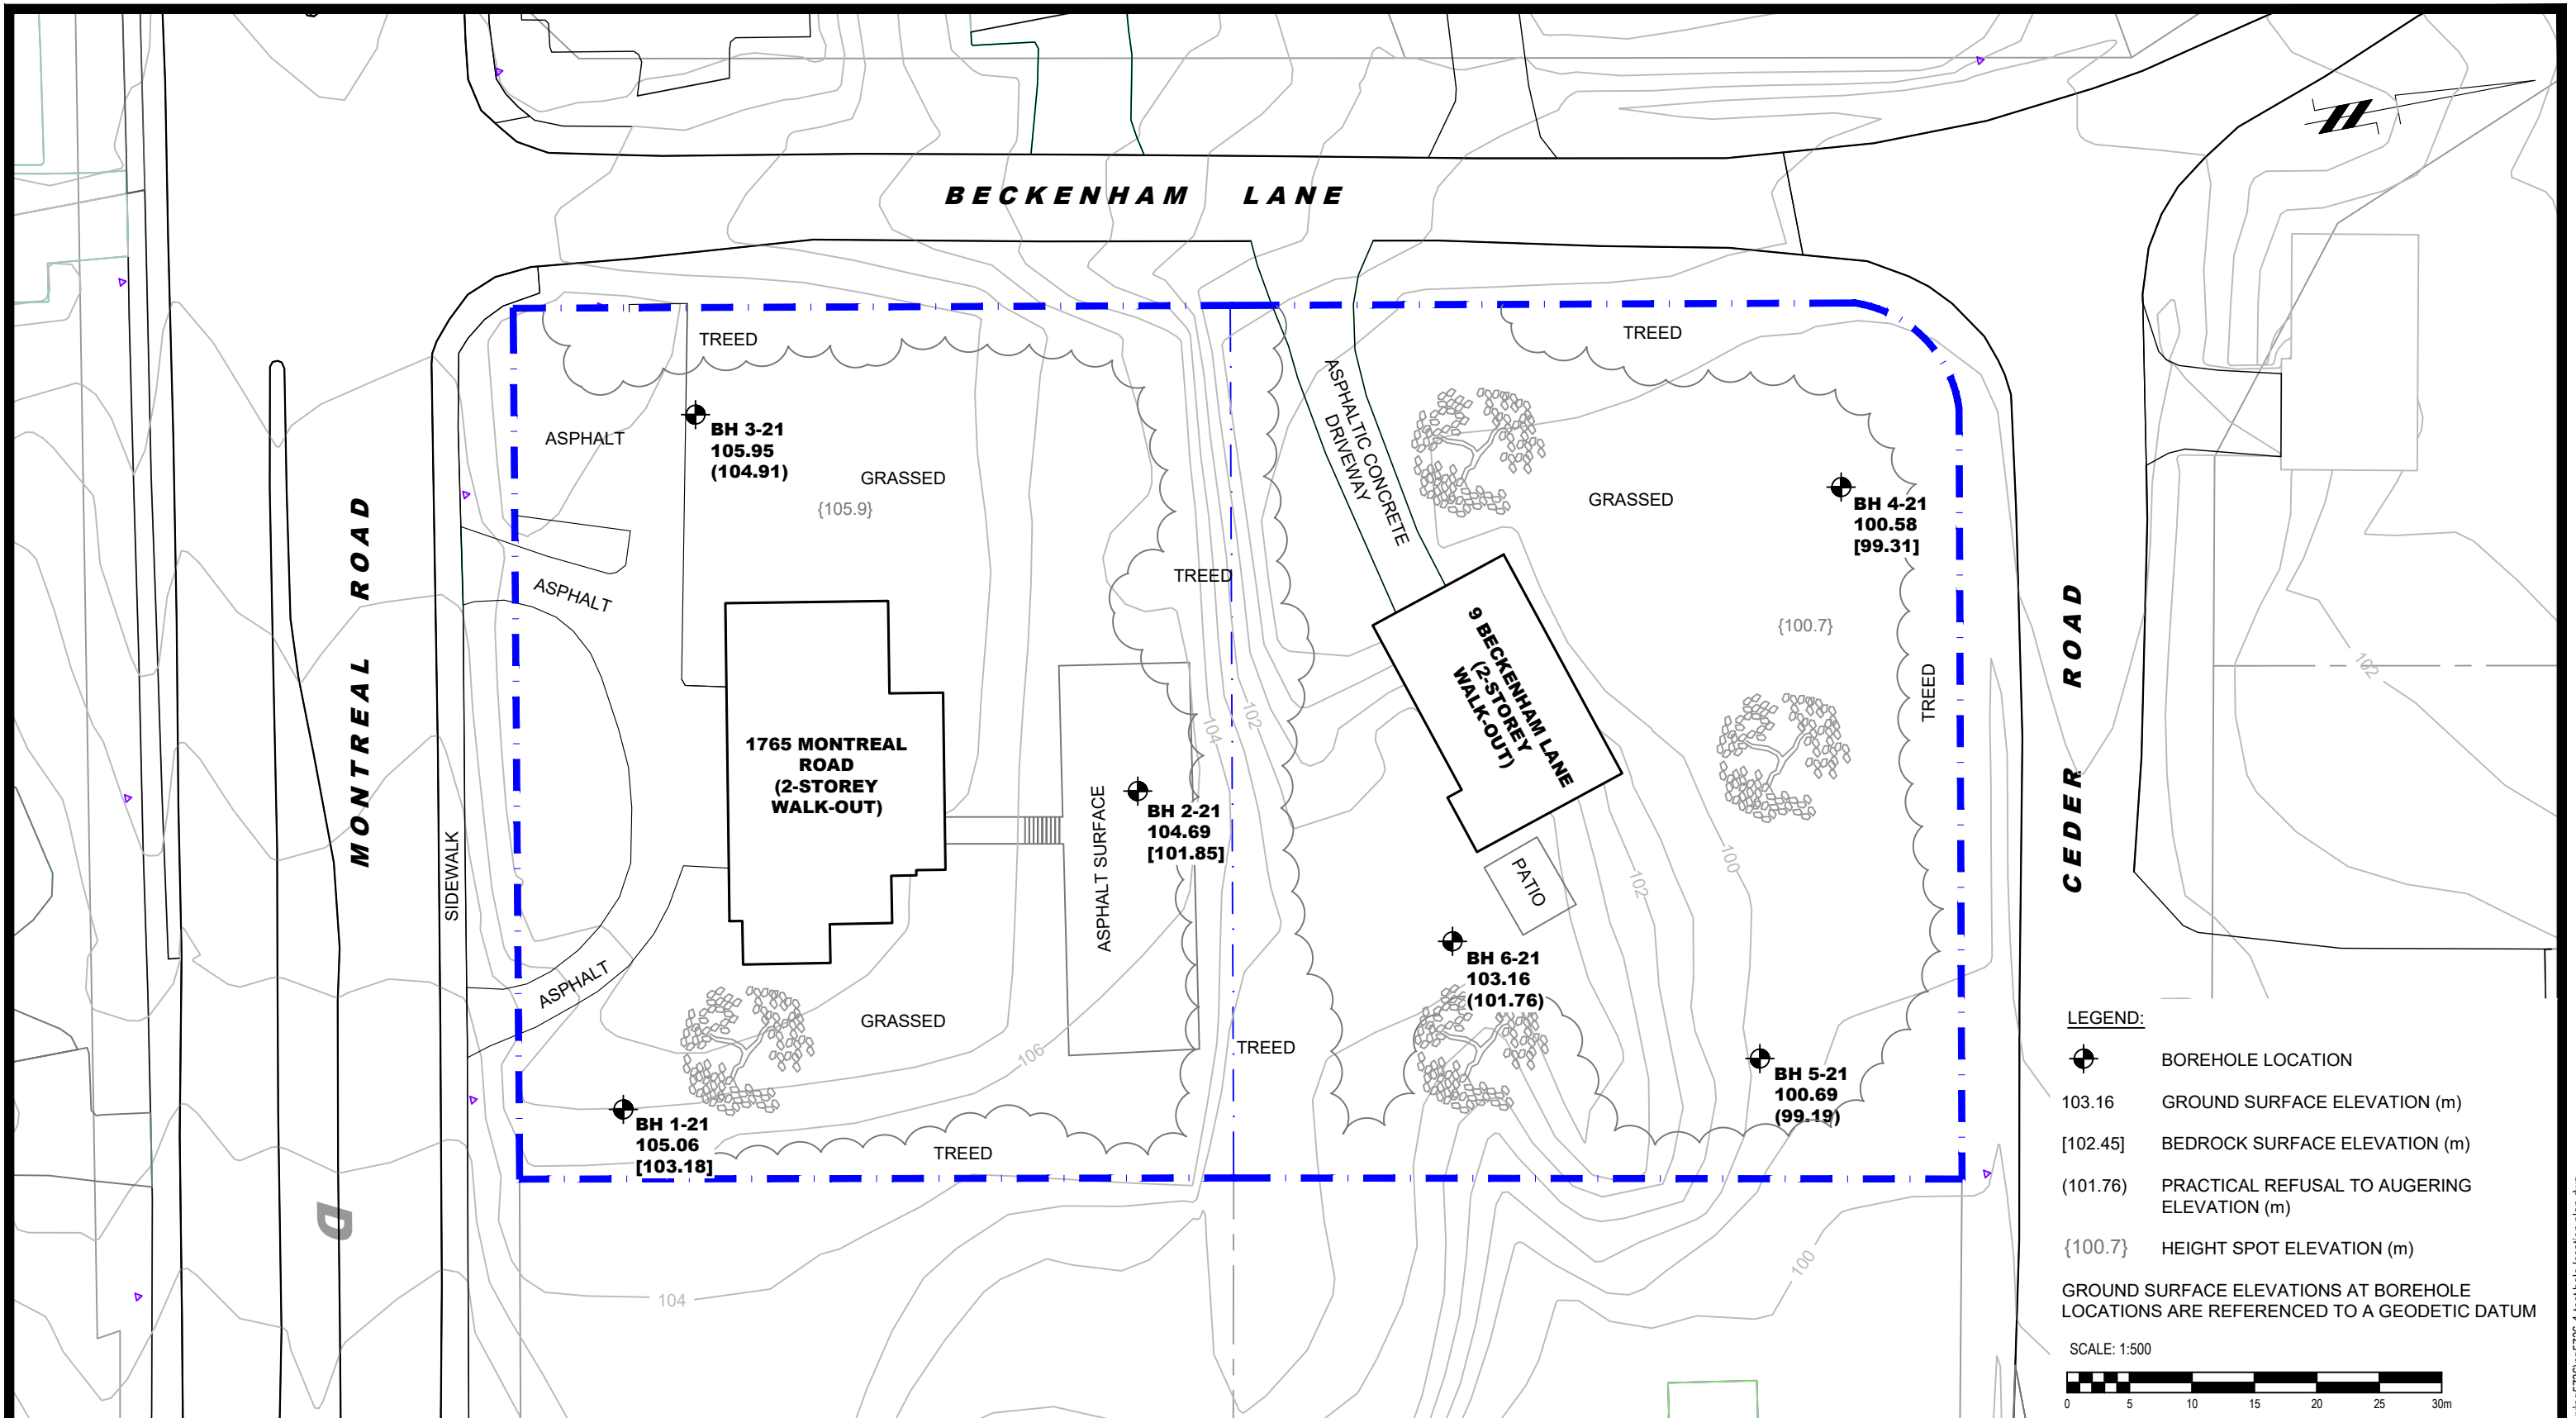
BECKENHAM LANE

MONTREAL ROAD

CEDER ROAD

SIDEWALK

TREED

ASPHALT

BH 3-21
105.95
(104.91)

GRASSED

{105.9}

ASPHALT

1765 MONTREAL ROAD (2-STOREY WALK-OUT)

ASPHALT SURFACE

BH 2-21
104.69
[101.85]

TREED

ASPHALT

GRASSED

BH 1-21
105.06
[103.18]

TREED

TREED

ASPHALTIC CONCRETE DRIVEWAY

TREED

GRASSED

BH 4-21
100.58
[99.31]

{100.7}

9 BECKENHAM LANE (2-STOREY WALK-OUT)

TREED

PATIO

BH 6-21
103.16
(101.76)

BH 5-21
100.69
(99.19)

104

102

106

104

102

100

100

102

LEGEND:

BOREHOLE LOCATION

103.16 GROUND SURFACE ELEVATION (m)

[102.45] BEDROCK SURFACE ELEVATION (m)

(101.76) PRACTICAL REFUSAL TO AUGERING ELEVATION (m)

{100.7} HEIGHT SPOT ELEVATION (m)

GROUND SURFACE ELEVATIONS AT BOREHOLE LOCATIONS ARE REFERENCED TO A GEODETIC DATUM

SCALE: 1:500

0 5 10 15 20 25 30m